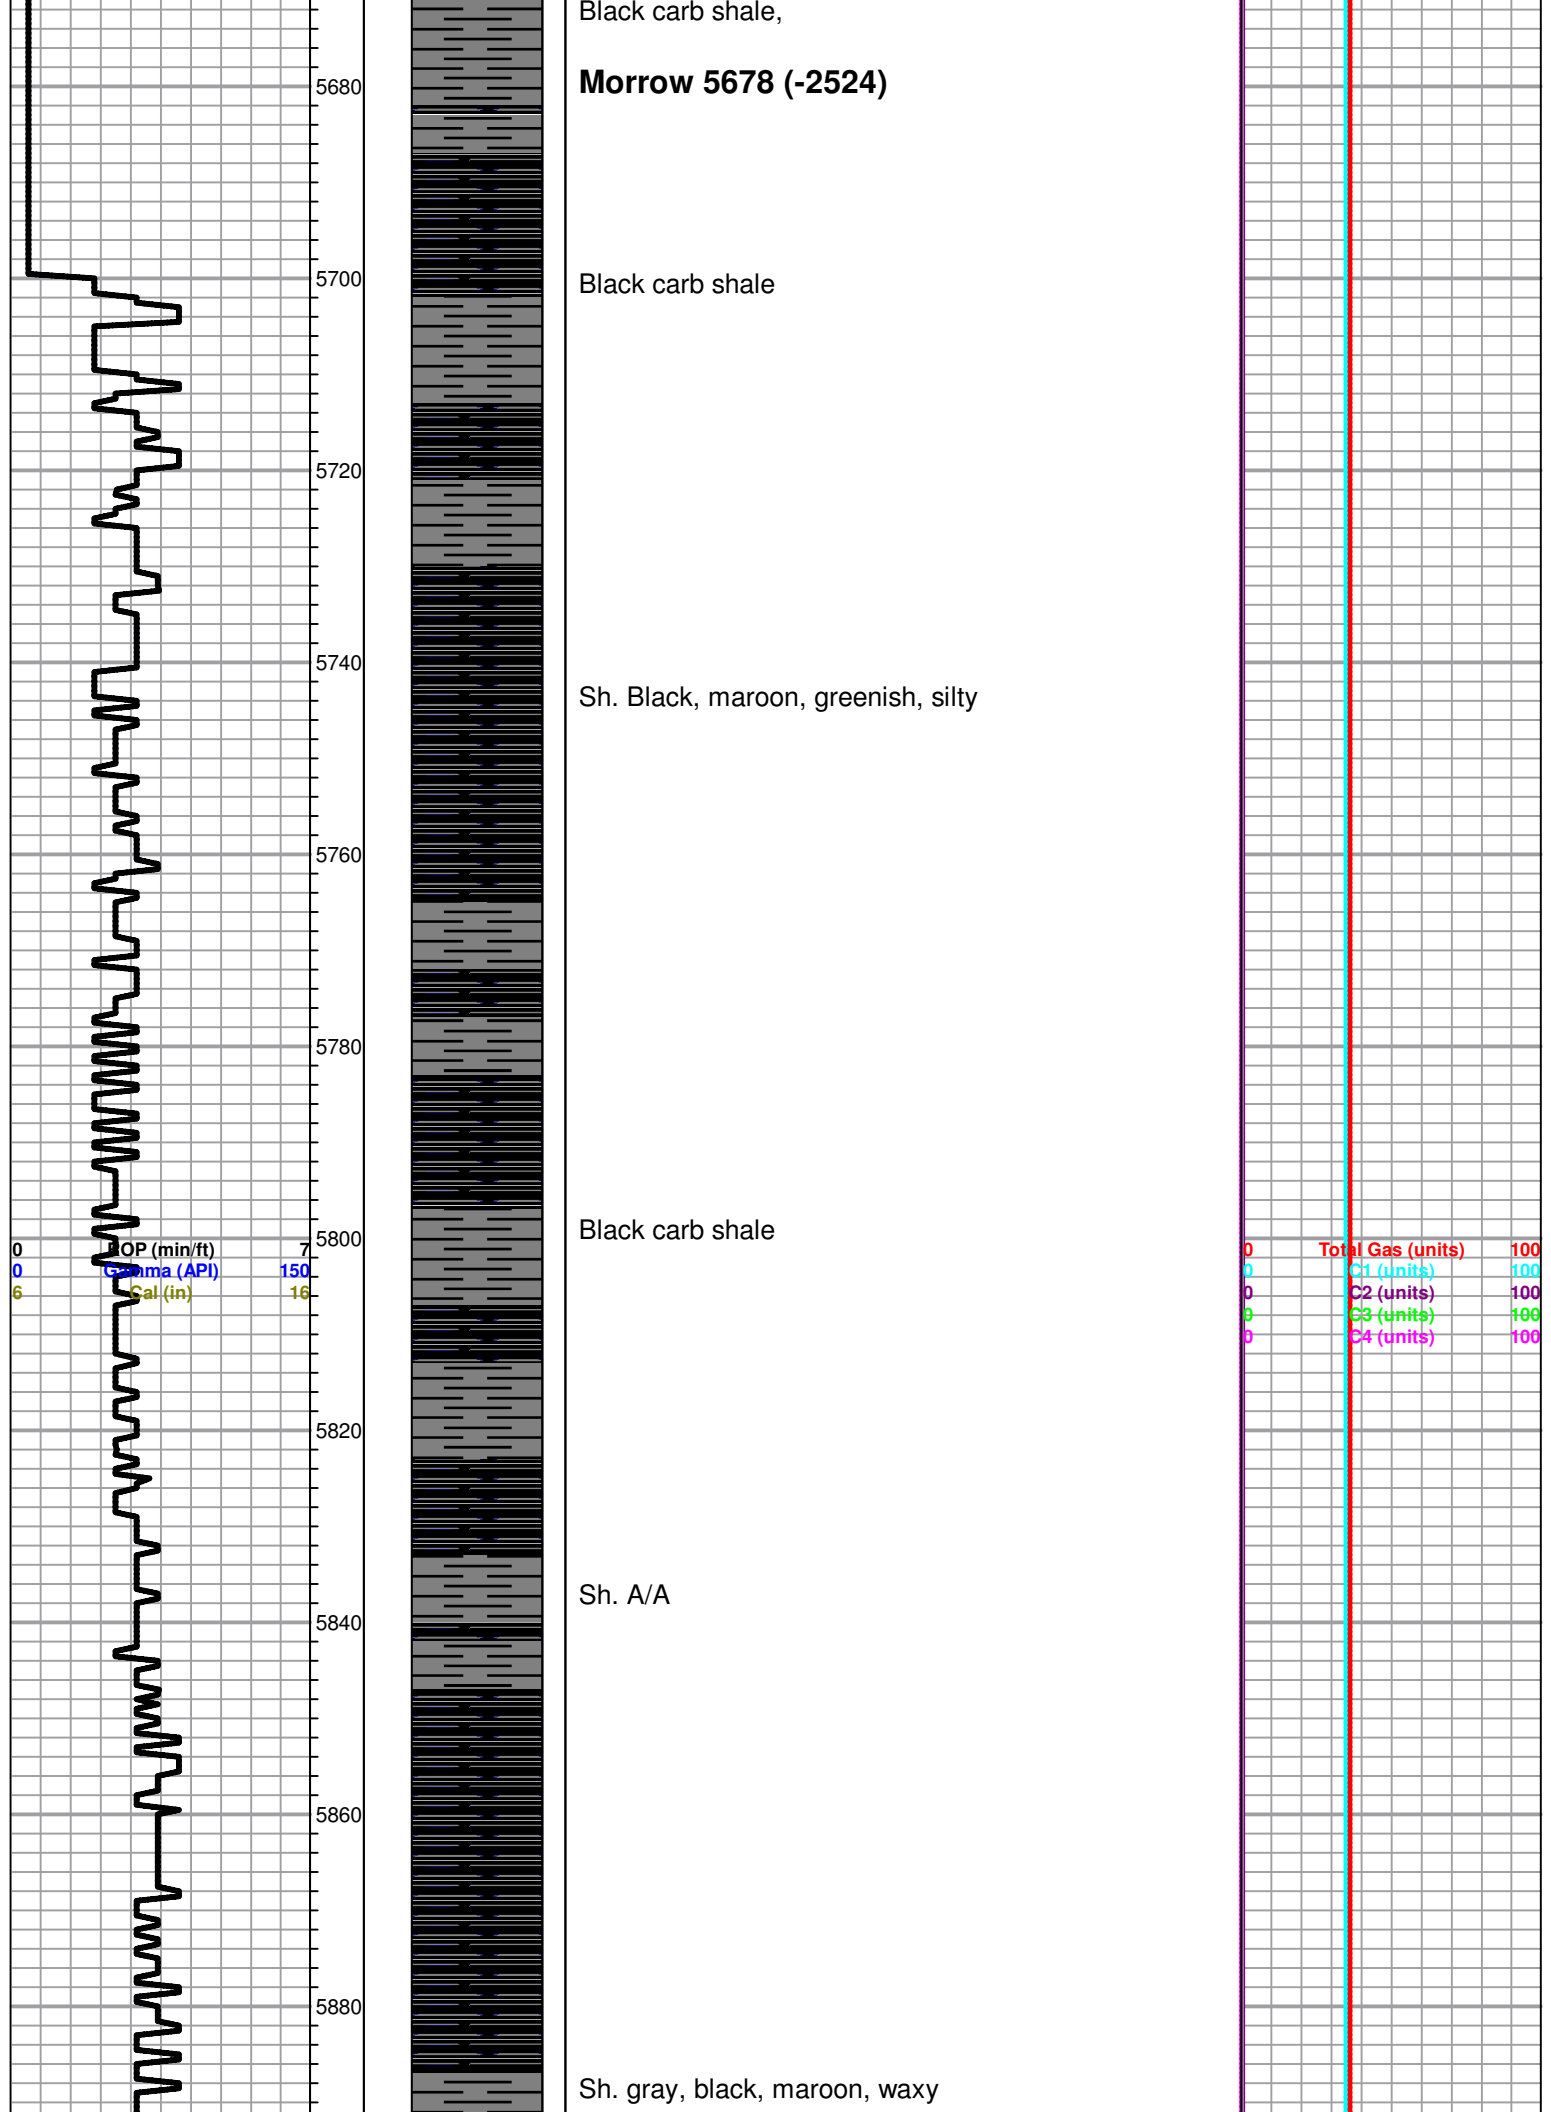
Black carb shale,

5680

Morrow 5678 (-2524)

5700

Black carb shale

5720

5740

Sh. Black, maroon, greenish, silty

5760

5780

0 ROP (min/ft) 7
0 Gamma (API) 150
6 Cal (in) 16

5800

Black carb shale

0 Total Gas (units) 100
0 C1 (units) 100
0 C2 (units) 100
0 C3 (units) 100
0 C4 (units) 100

5820

Sh. A/A

5840

5860

5880

Sh. gray, black, maroon, waxy